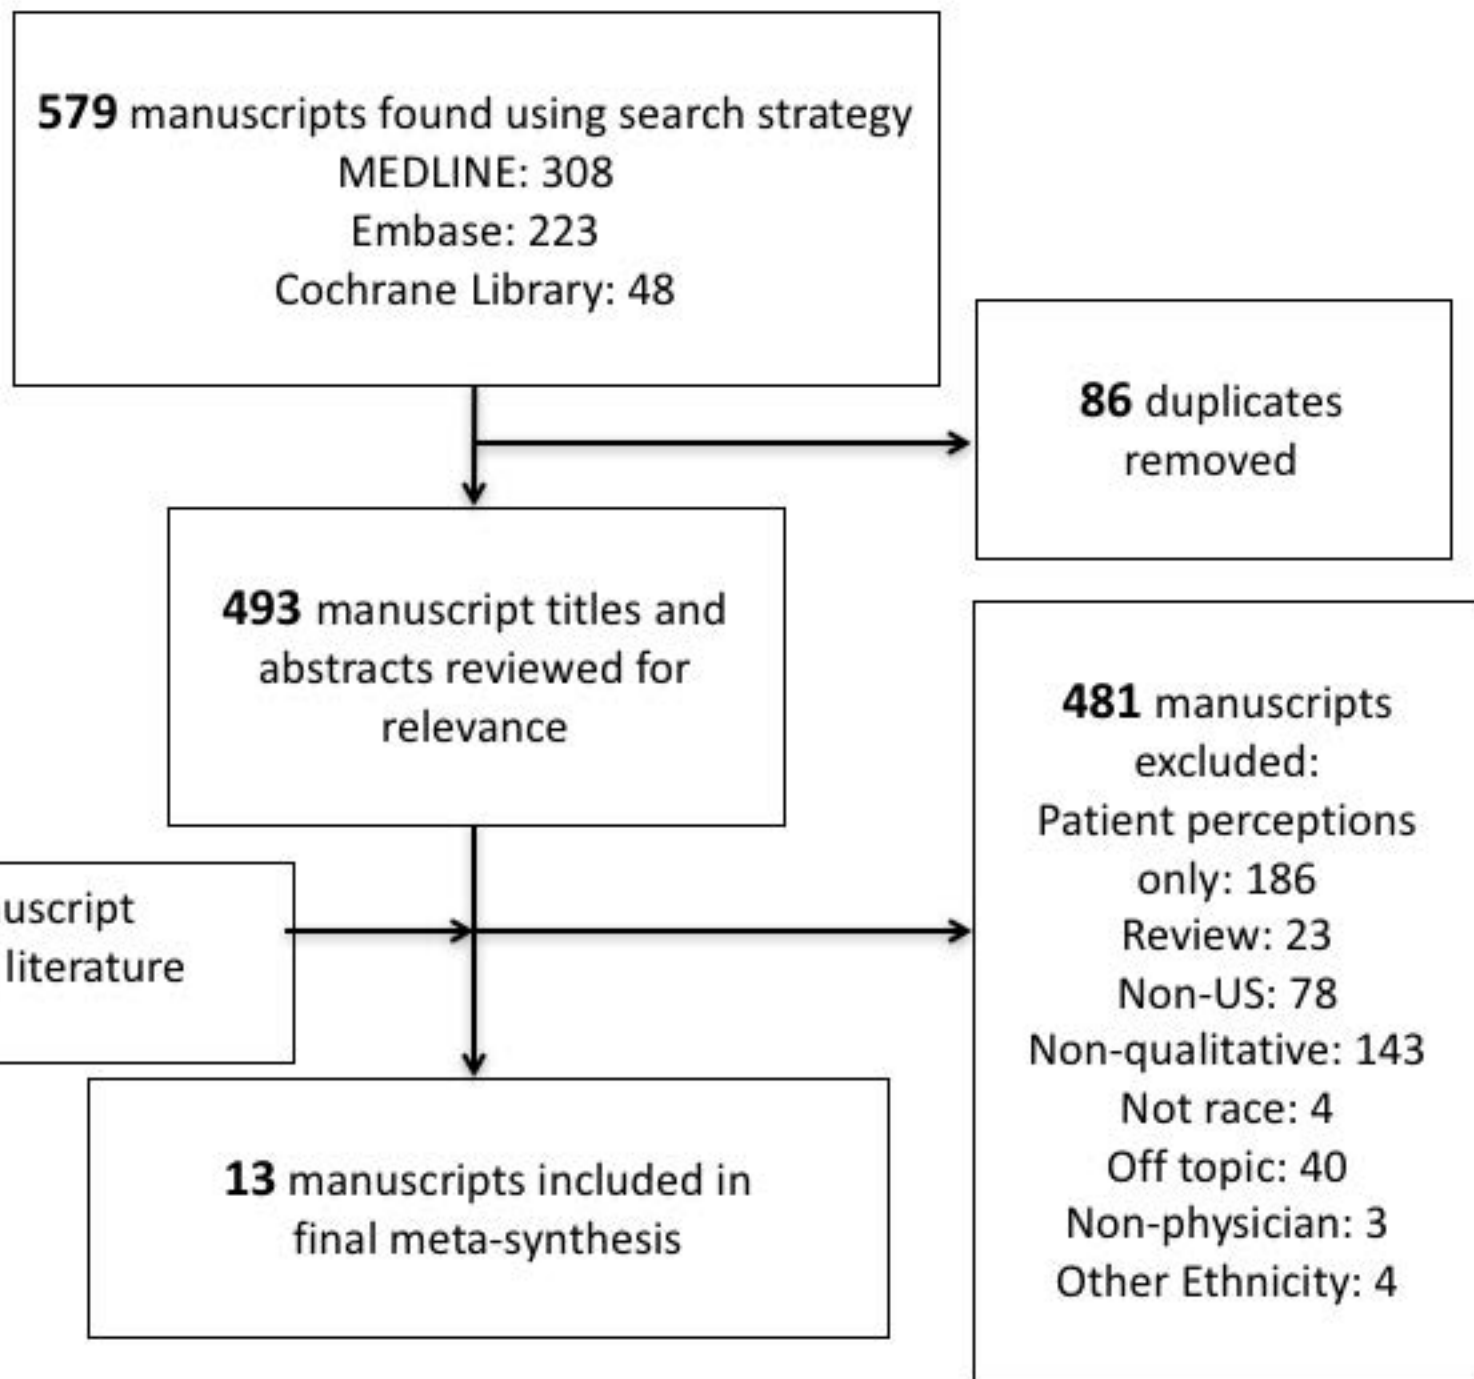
579 manuscripts found using search strategy
MEDLINE: 308
Embase: 223
Cochrane Library: 48

86 duplicates removed

493 manuscript titles and abstracts reviewed for relevance

481 manuscripts excluded:
Patient perceptions only: 186
Review: 23
Non-US: 78
Non-qualitative: 143
Not race: 4
Off topic: 40
Non-physician: 3
Other Ethnicity: 4

uscript
literature

13 manuscripts included in final meta-synthesis